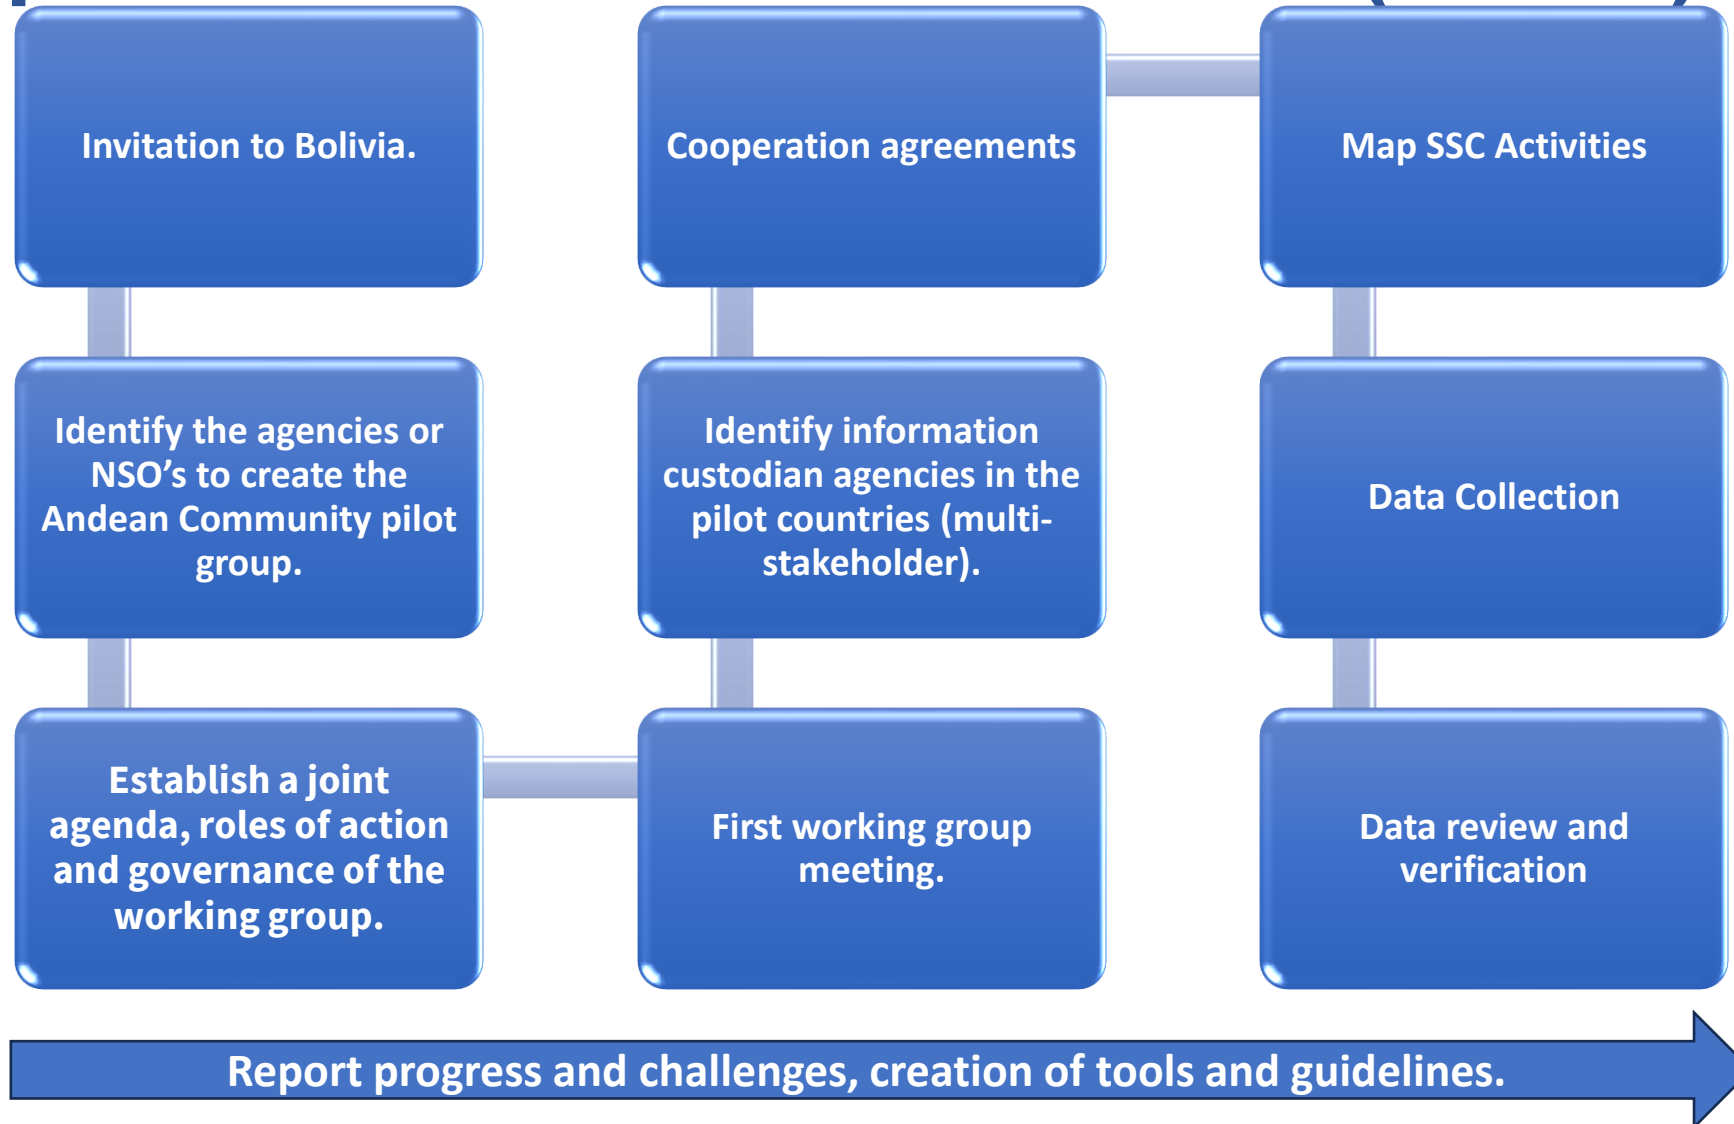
Invitation to Bolivia.

Identify the agencies or NSO’s to create the Andean Community pilot group.

Establish a joint agenda, roles of action and governance of the working group.

First working group meeting.

Identify information custodian agencies in the pilot countries (multi-stakeholder).

Cooperation agreements

Map SSC Activities

Data Collection

Data review and verification

Report progress and challenges, creation of tools and guidelines.